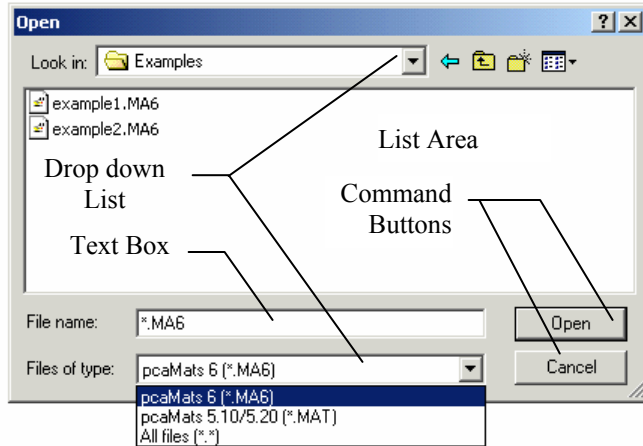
Open

? X

Look in: Examples

example1.MA6

example2.MA6

List Area

Drop down List

Command Buttons

Text Box

File name: *.MA6

Open

Files of type: pcaMats 6 (*.MA6)

Cancel

pcaMats 6 (*.MA6)

pcaMats 5.10/5.20 (*.MAT)

All files (*.*)